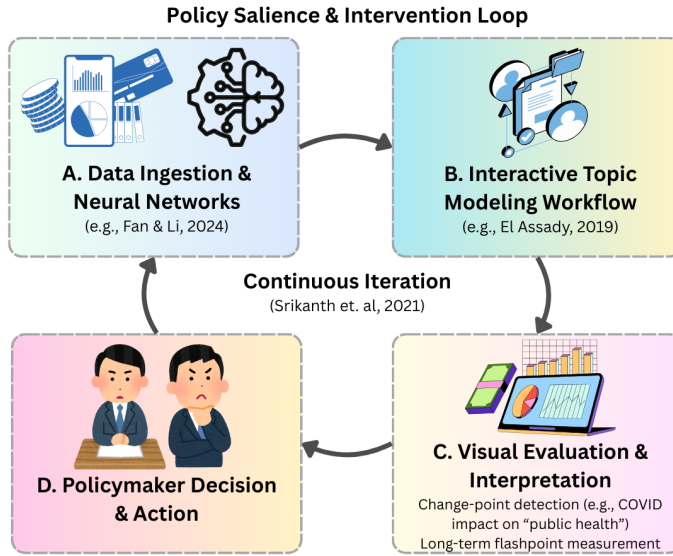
Policy Salience & Intervention Loop

A. Data Ingestion & Neural Networks
(e.g., Fan & Li, 2024)

B. Interactive Topic Modeling Workflow
(e.g., El Assady, 2019)

Continuous Iteration
(Srikanth et. al, 2021)

C. Visual Evaluation & Interpretation
Change-point detection (e.g., COVID impact on “public health”)
Long-term flashpoint measurement

D. Policymaker Decision & Action